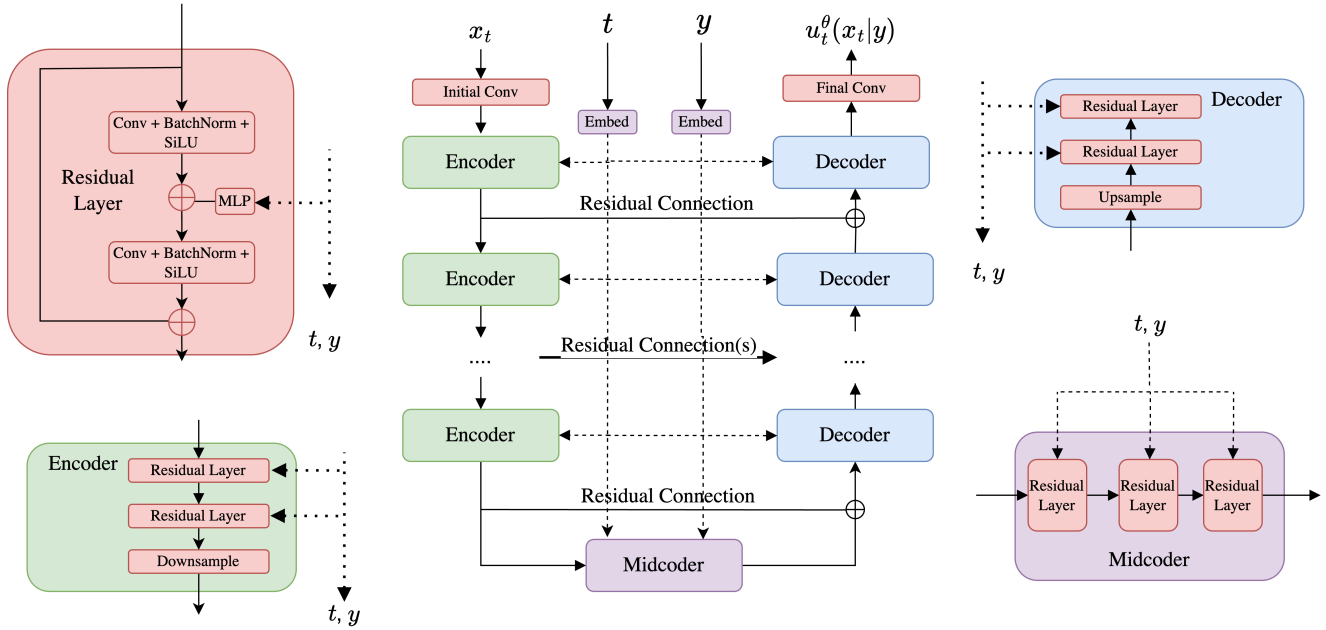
Conv + BatchNorm + SiLU

Residual Layer

MLP

Conv + BatchNorm + SiLU

$t, y$

Encoder

Residual Layer

Residual Layer

Downsample

$t, y$

$x_t$

$t$

$y$

$u_t^\theta(x_t|y)$

Initial Conv

Embed

Embed

Final Conv

Encoder

Decoder

Residual Connection

Encoder

Decoder

....

Residual Connection(s)

....

Encoder

Decoder

Residual Connection

Midcoder

Residual Layer

Decoder

Residual Layer

Upsample

$t, y$

$t, y$

Residual Layer

Residual Layer

Residual Layer

Midcoder